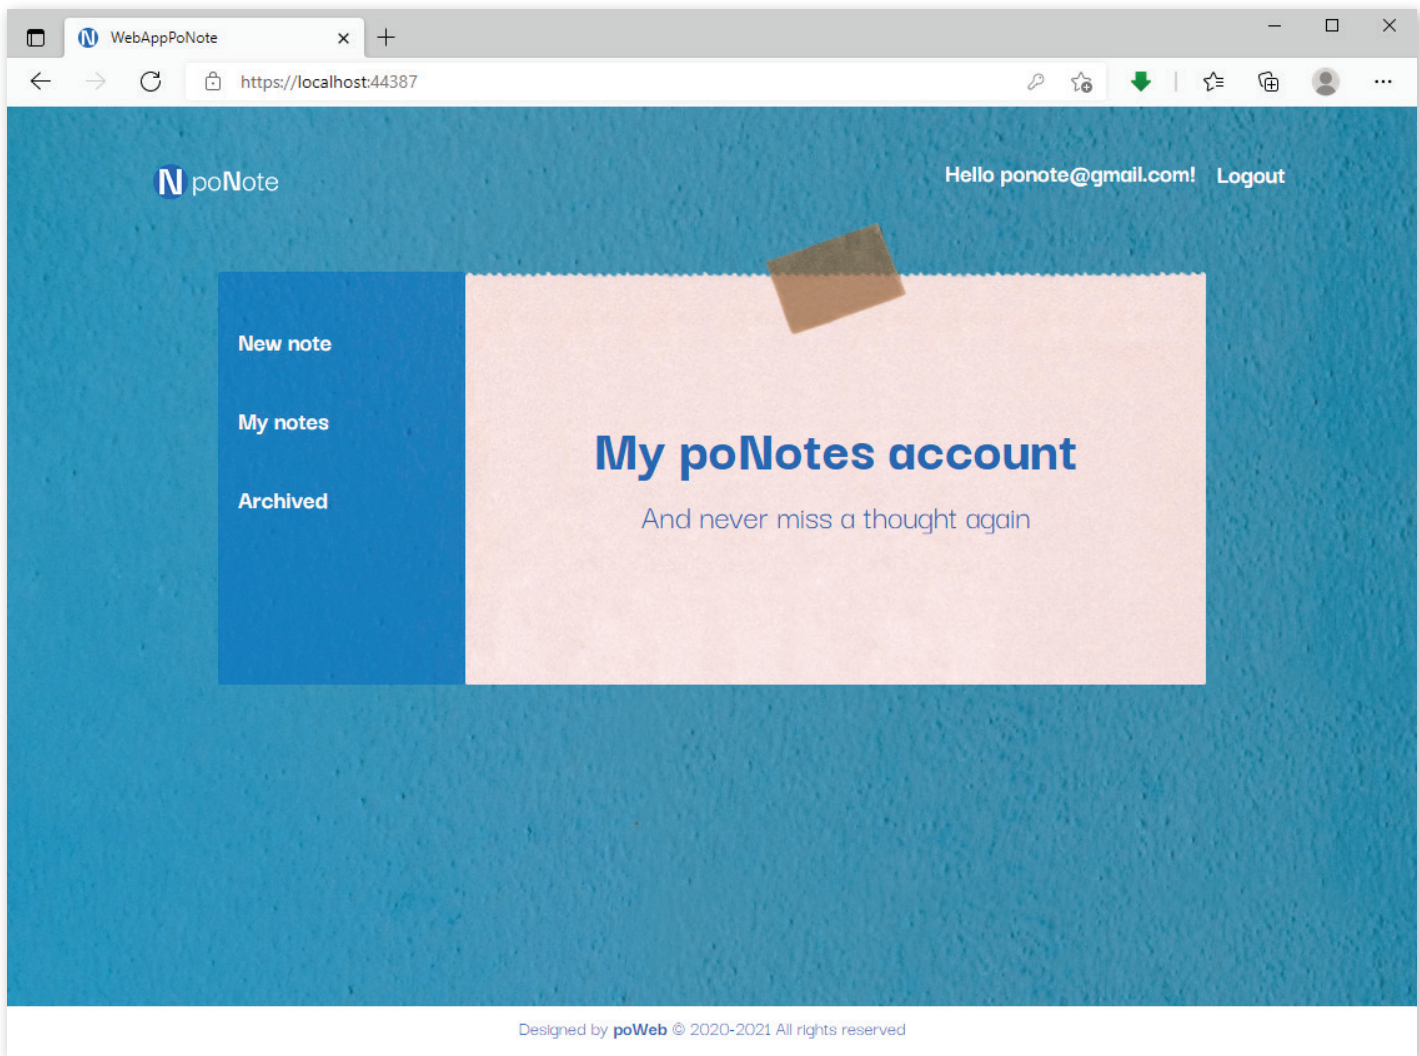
WebAppPoNote

https://localhost:44387

N poNote

Hello ponote@gmail.com! Logout

New note

My notes

Archived

My poNotes account

And never miss a thought again

Designed by poWeb © 2020-2021 All rights reserved